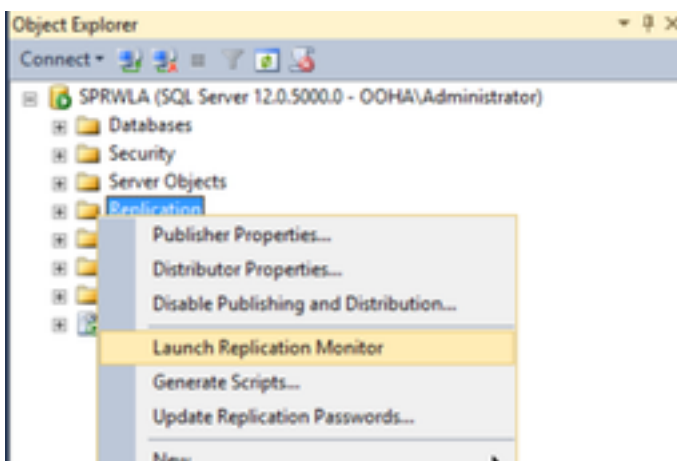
Object Explorer

Connect

SPRWLA (SQL Server 12.0.5000.0 - OOHA\Administrator)

Databases

Security

Server Objects

Replication

Publisher Properties...

Distributor Properties...

Disable Publishing and Distribution...

Launch Replication Monitor

Generate Scripts...

Update Replication Passwords...

New